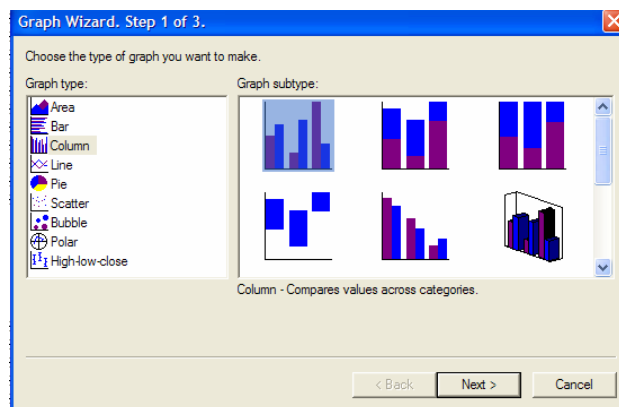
Graph Wizard. Step 1 of 3.

Choose the type of graph you want to make.

Graph type:

Area
Bar
Column
Line
Pie
Scatter
Bubble
Polar
High-low-close

Graph subtype:

Column - Compares values across categories.

< Back
Next >
Cancel